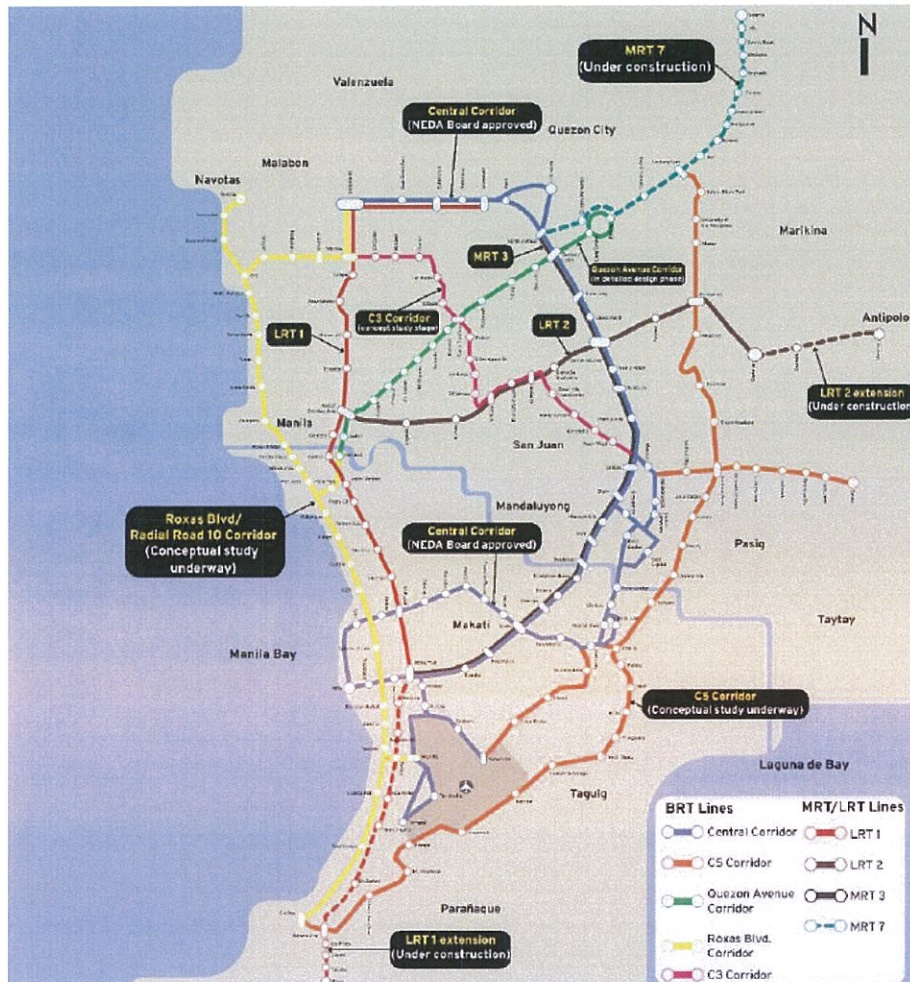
N

MRT 7
(Under construction)

Valenzuela

Central Corridor
(NEDA Board approved)

Quezon City

Malabon

Navotas

Marikina

MRT 3

Quezon Avenue Corridor
(in detailed design phase)

C3 Corridor
(concept study stage)

LRT 1

LRT 2

Antipolo

LRT 2 extension
(Under construction)

Manila

San Juan

Mandaluyong

Roxas Blvd/
Radial Road 10 Corridor
(Conceptual study underway)

Central Corridor
(NEDA Board approved)

Pasig

Taytay

Makati

Manila Bay

C5 Corridor
(Conceptual study underway)

Laguna de Bay

Taguig

Parañaque

LRT 1 extension
(Under construction)

BRT Lines
Central Corridor
C5 Corridor
Quezon Avenue Corridor
Roxas Blvd. Corridor
C3 Corridor

MRT/LRT Lines
LRT 1
LRT 2
MRT 3
MRT 7